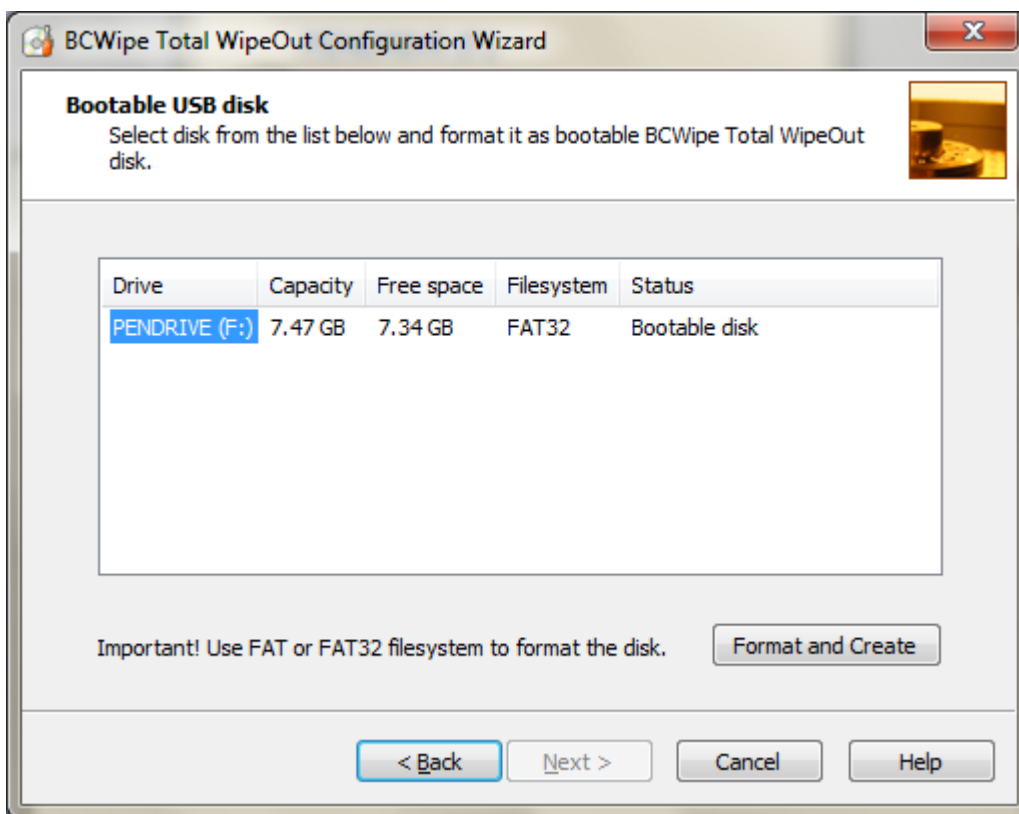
BCWipe Total WipeOut Configuration Wizard

Bootable USB disk
Select disk from the list below and format it as bootable BCWipe Total WipeOut disk.

| Drive | Capacity | Free space | Filesystem | Status |
|---|---|---|---|---|
| PENDRIVE (F:) | 7.47 GB | 7.34 GB | FAT32 | Bootable disk |

Important! Use FAT or FAT32 filesystem to format the disk.

Format and Create

< Back
Next >
Cancel
Help